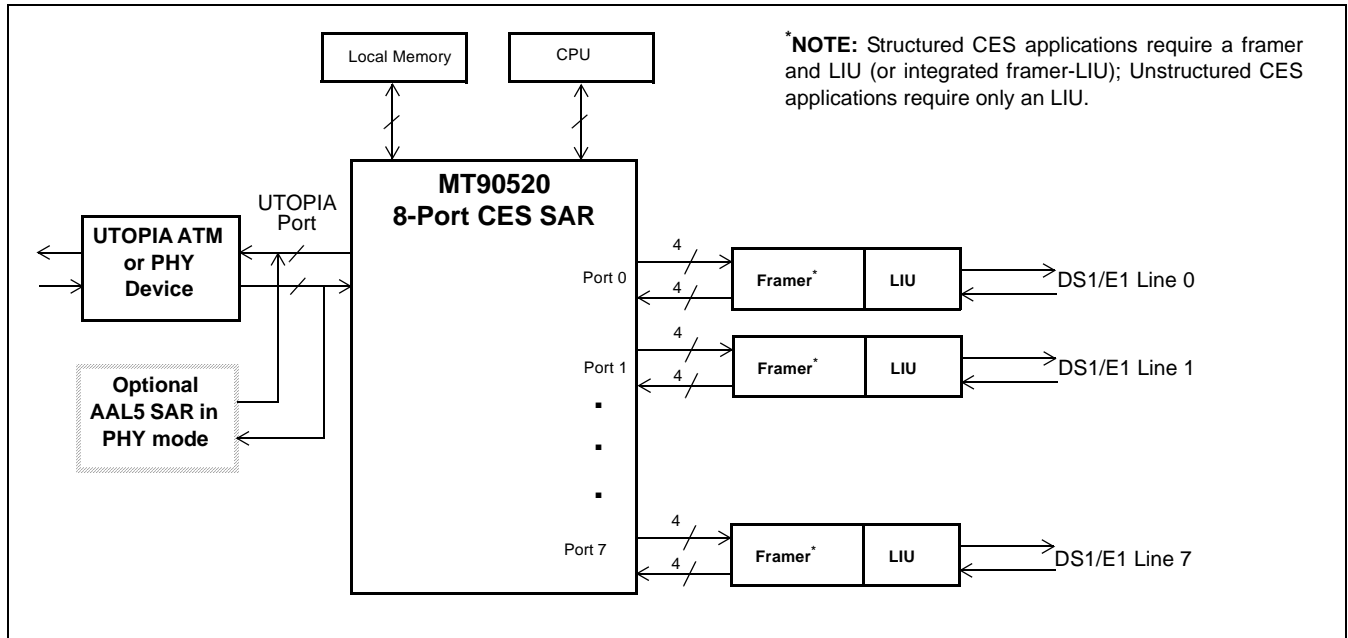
Local Memory

CPU

*NOTE: Structured CES applications require a framer and LIU (or integrated framer-LIU); Unstructured CES applications require only an LIU.

MT90520
8-Port CES SAR

UTOPIA Port

UTOPIA ATM or PHY Device

Optional AAL5 SAR in PHY mode

Port 0

4

4

Framer*

LIU

DS1/E1 Line 0

Port 1

4

4

Framer*

LIU

DS1/E1 Line 1

Port 7

4

4

Framer*

LIU

DS1/E1 Line 7